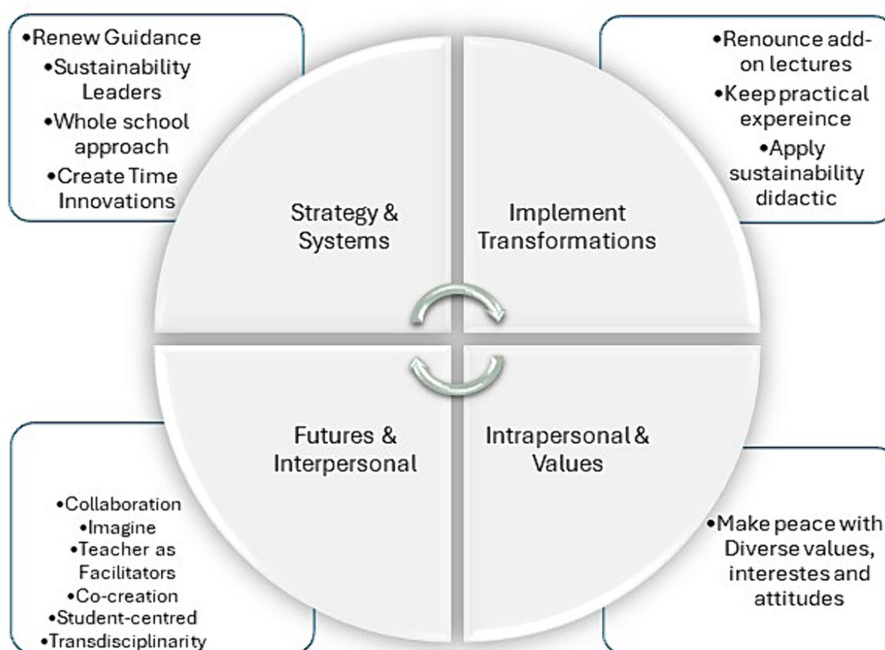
•Renew Guidance
•Sustainability Leaders
•Whole school approach
•Create Time Innovations

•Renounce add-on lectures
•Keep practical expereince
•Apply sustainability didactic

Strategy & Systems

Implement Transformations

Futures & Interpersonal

Intrapersonal & Values

•Collaboration
•Imagine
•Teacher as Facilitators
•Co-creation
•Student-centred
•Transdisciplinarity

•Make peace with Diverse values, interestes and attitudes